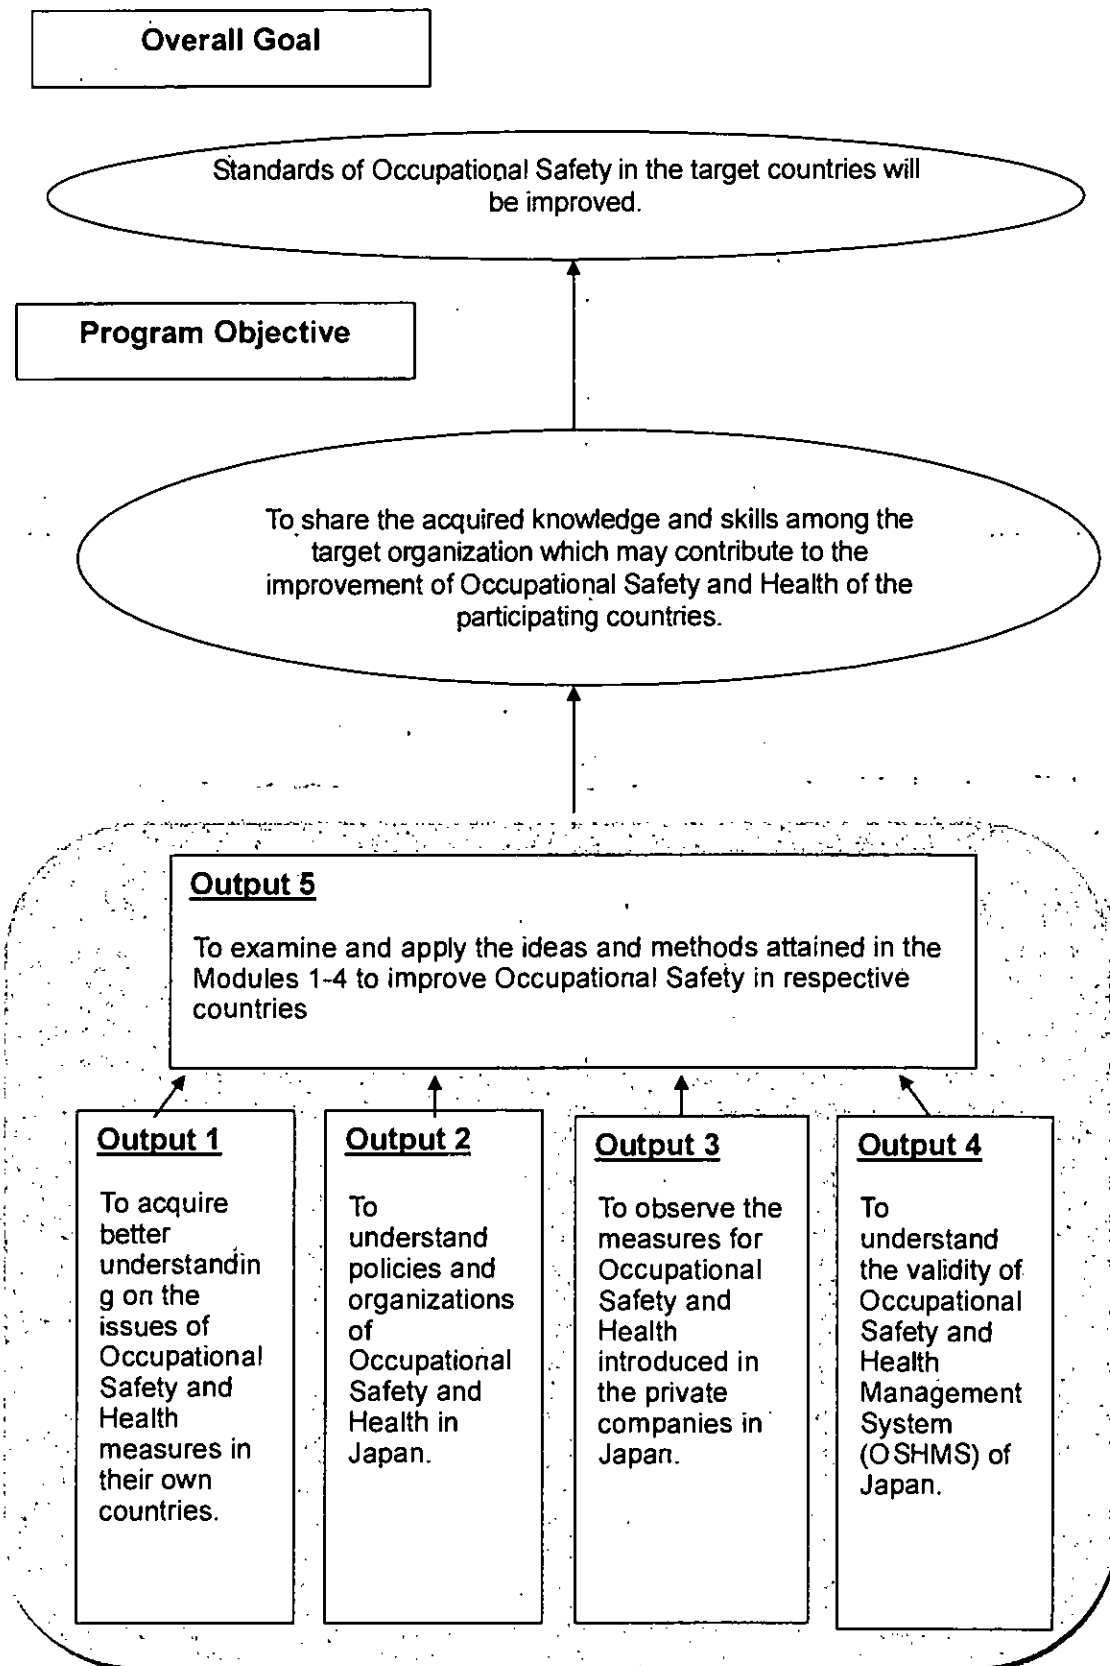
Overall Goal

Standards of Occupational Safety in the target countries will be improved.

Program Objective

To share the acquired knowledge and skills among the target organization which may contribute to the improvement of Occupational Safety and Health of the participating countries.

Output 5

To examine and apply the ideas and methods attained in the Modules 1-4 to improve Occupational Safety in respective countries

Output 1

To acquire better understanding on the issues of Occupational Safety and Health measures in their own countries.

Output 2

To understand policies and organizations of Occupational Safety and Health in Japan.

Output 3

To observe the measures for Occupational Safety and Health introduced in the private companies in Japan.

Output 4

To understand the validity of Occupational Safety and Health Management System (OSHMS) of Japan.